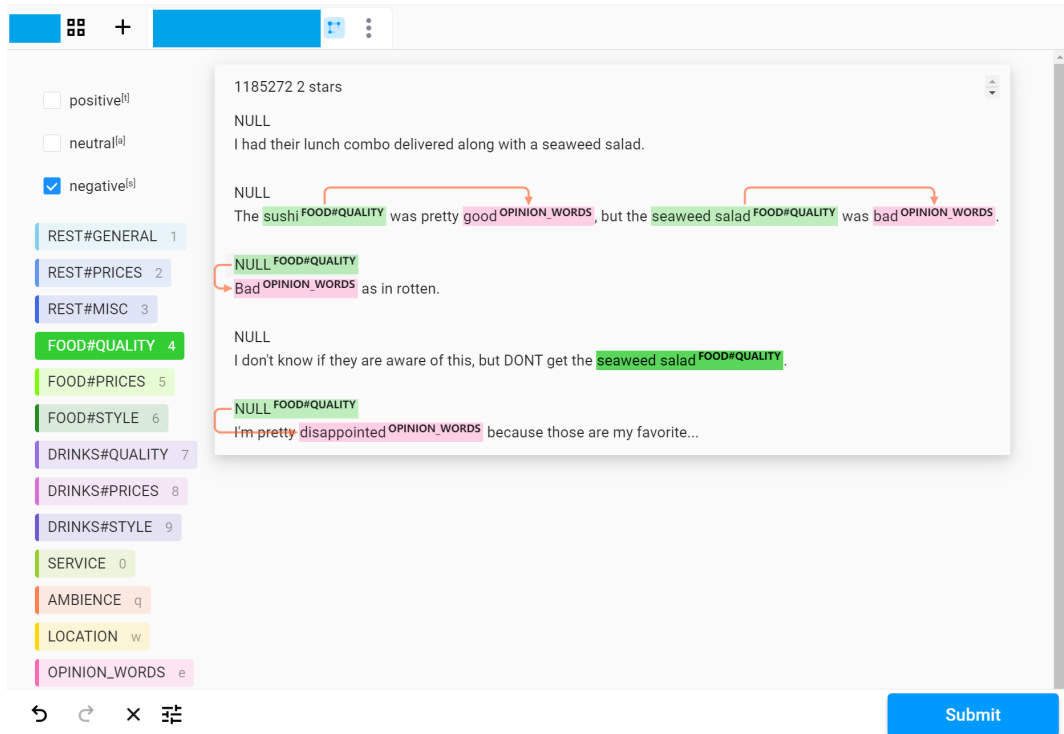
positive[t]

neutral[a]

negative[s]

REST#GENERAL 1

REST#PRICES 2

REST#MISC 3

FOOD#QUALITY 4

FOOD#PRICES 5

FOOD#STYLE 6

DRINKS#QUALITY 7

DRINKS#PRICES 8

DRINKS#STYLE 9

SERVICE 0

AMBIENCE q

LOCATION w

OPINION_WORDS e

1185272 2 stars

NULL
I had their lunch combo delivered along with a seaweed salad.

NULL
The sushi FOOD#QUALITY was pretty good OPINION_WORDS, but the seaweed salad FOOD#QUALITY was bad OPINION_WORDS.

NULL FOOD#QUALITY
Bad OPINION_WORDS as in rotten.

NULL
I don't know if they are aware of this, but DONT get the seaweed salad FOOD#QUALITY.

NULL FOOD#QUALITY
I'm pretty disappointed OPINION_WORDS because those are my favorite...

Submit